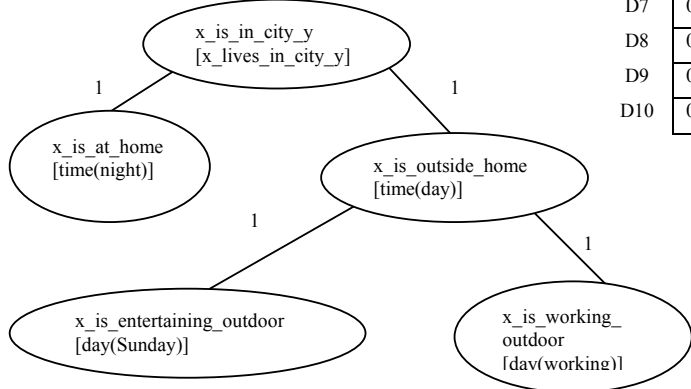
x_is_in_city_y
[x_lives_in_city_y]

1

1

x_is_at_home
[time(night)]

x_is_outside_home
[time(day)]

1

1

x_is_entertaining_outdoor
[day(Sunday)]

x_is_working_
outdoor
[day(working)]

| D7 | 0 |
|---|---|
| D8 | 0 |
| D9 | 0 |
| D10 | 0 |